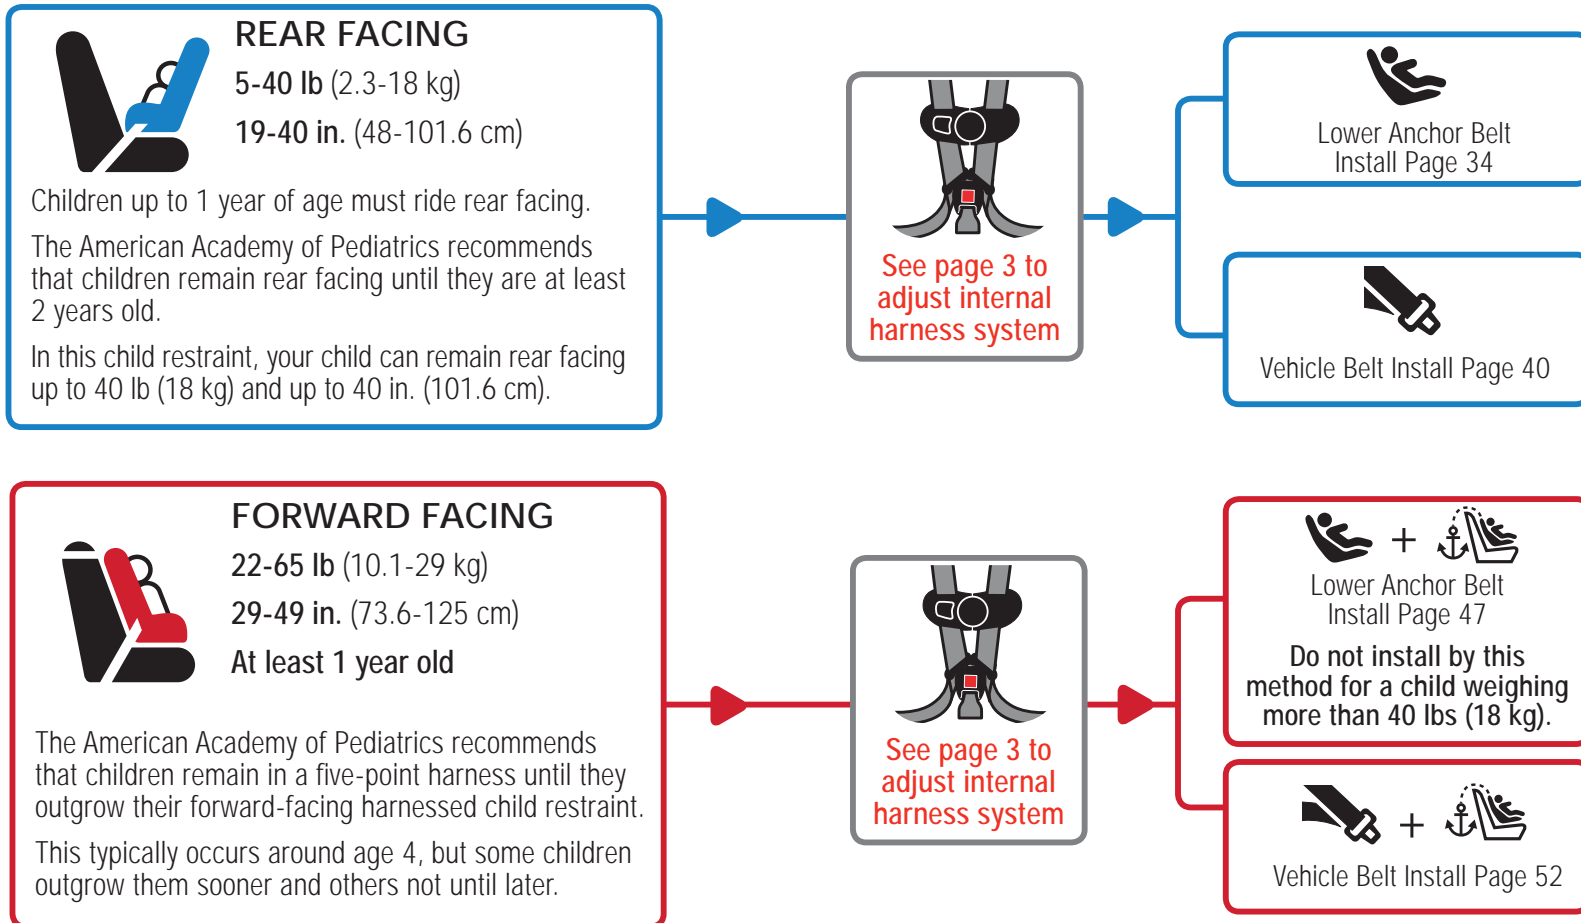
REAR FACING

**5-40 lb** (2.3-18 kg)

**19-40 in.** (48-101.6 cm)

Children up to 1 year of age must ride rear facing.

The American Academy of Pediatrics recommends that children remain rear facing until they are at least 2 years old.

In this child restraint, your child can remain rear facing up to 40 lb (18 kg) and up to 40 in. (101.6 cm).

See page 3 to adjust internal harness system

Lower Anchor Belt Install Page 34

Vehicle Belt Install Page 40

FORWARD FACING

**22-65 lb** (10.1-29 kg)

**29-49 in.** (73.6-125 cm)

At least 1 year old

The American Academy of Pediatrics recommends that children remain in a five-point harness until they outgrow their forward-facing harnessed child restraint.

This typically occurs around age 4, but some children outgrow them sooner and others not until later.

See page 3 to adjust internal harness system

+

Lower Anchor Belt Install Page 47

Do not install by this method for a child weighing more than 40 lbs (18 kg).

+

Vehicle Belt Install Page 52